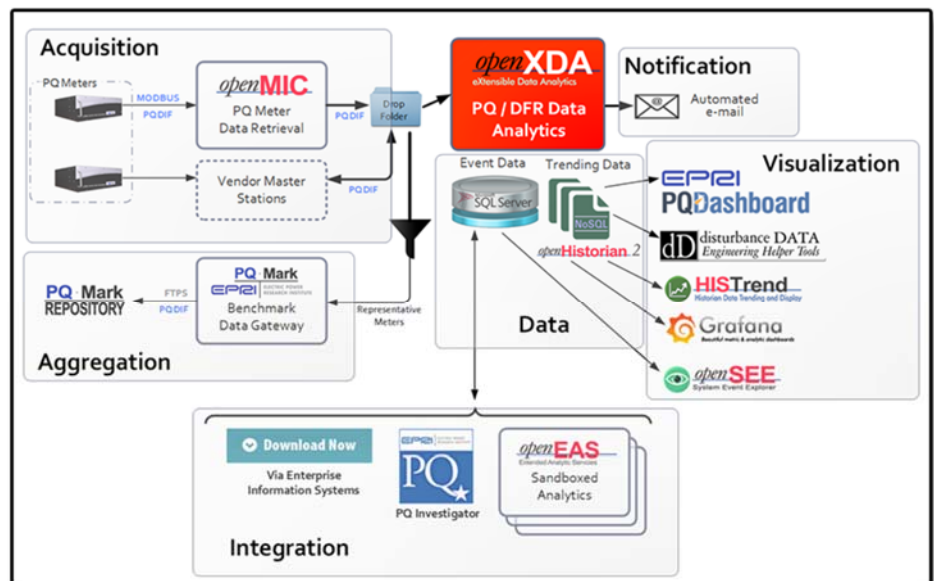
Acquisition

PQ Meters

MODBUS

PQDIF

openMIC
PQ Meter Data Retrieval

Vendor Master Stations

PQDIF

Drop Folder

PQDIF

openXDA
eXtensible Data Analytics
PQ / DFR Data Analytics

Notification

Automated e-mail

Event Data

Trending Data

SQL Server

NoSQL

openHistorian 2

Data

Visualization

EPRI
PQDashboard

dD disturbance DATA
Engineering Helper Tools

HISTrend
Historian Data Trending and Display

Grafana
Beautiful metric & analytic dashboards

openSEE
System Event Explorer

PQ Mark
REPOSITORY

FTPS

PQDIF

PQ Mark
EPRI ELECTRIC POWER RESEARCH INSTITUTE
Benchmark Data Gateway

Representative Meters

Aggregation

Download Now

Via Enterprise Information Systems

EPRI
PQ
PQ Investigator

openEAS
Extended Analytic Services
Sandboxed Analytics

Integration